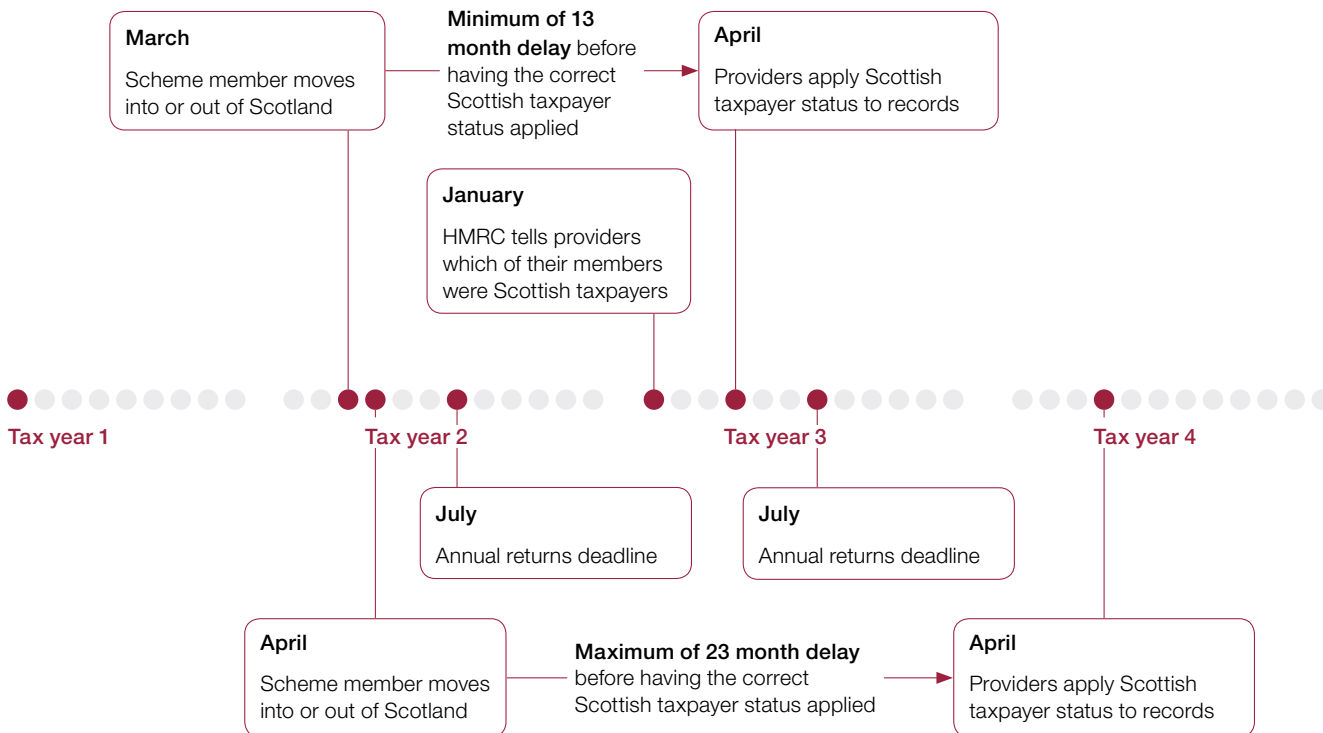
March

Scheme member moves into or out of Scotland

Minimum of 13 month delay before having the correct Scottish taxpayer status applied

April

Providers apply Scottish taxpayer status to records

January

HMRC tells providers which of their members were Scottish taxpayers

Tax year 1

Tax year 2

Tax year 3

Tax year 4

July

Annual returns deadline

July

Annual returns deadline

April

Scheme member moves into or out of Scotland

Maximum of 23 month delay before having the correct Scottish taxpayer status applied

April

Providers apply Scottish taxpayer status to records